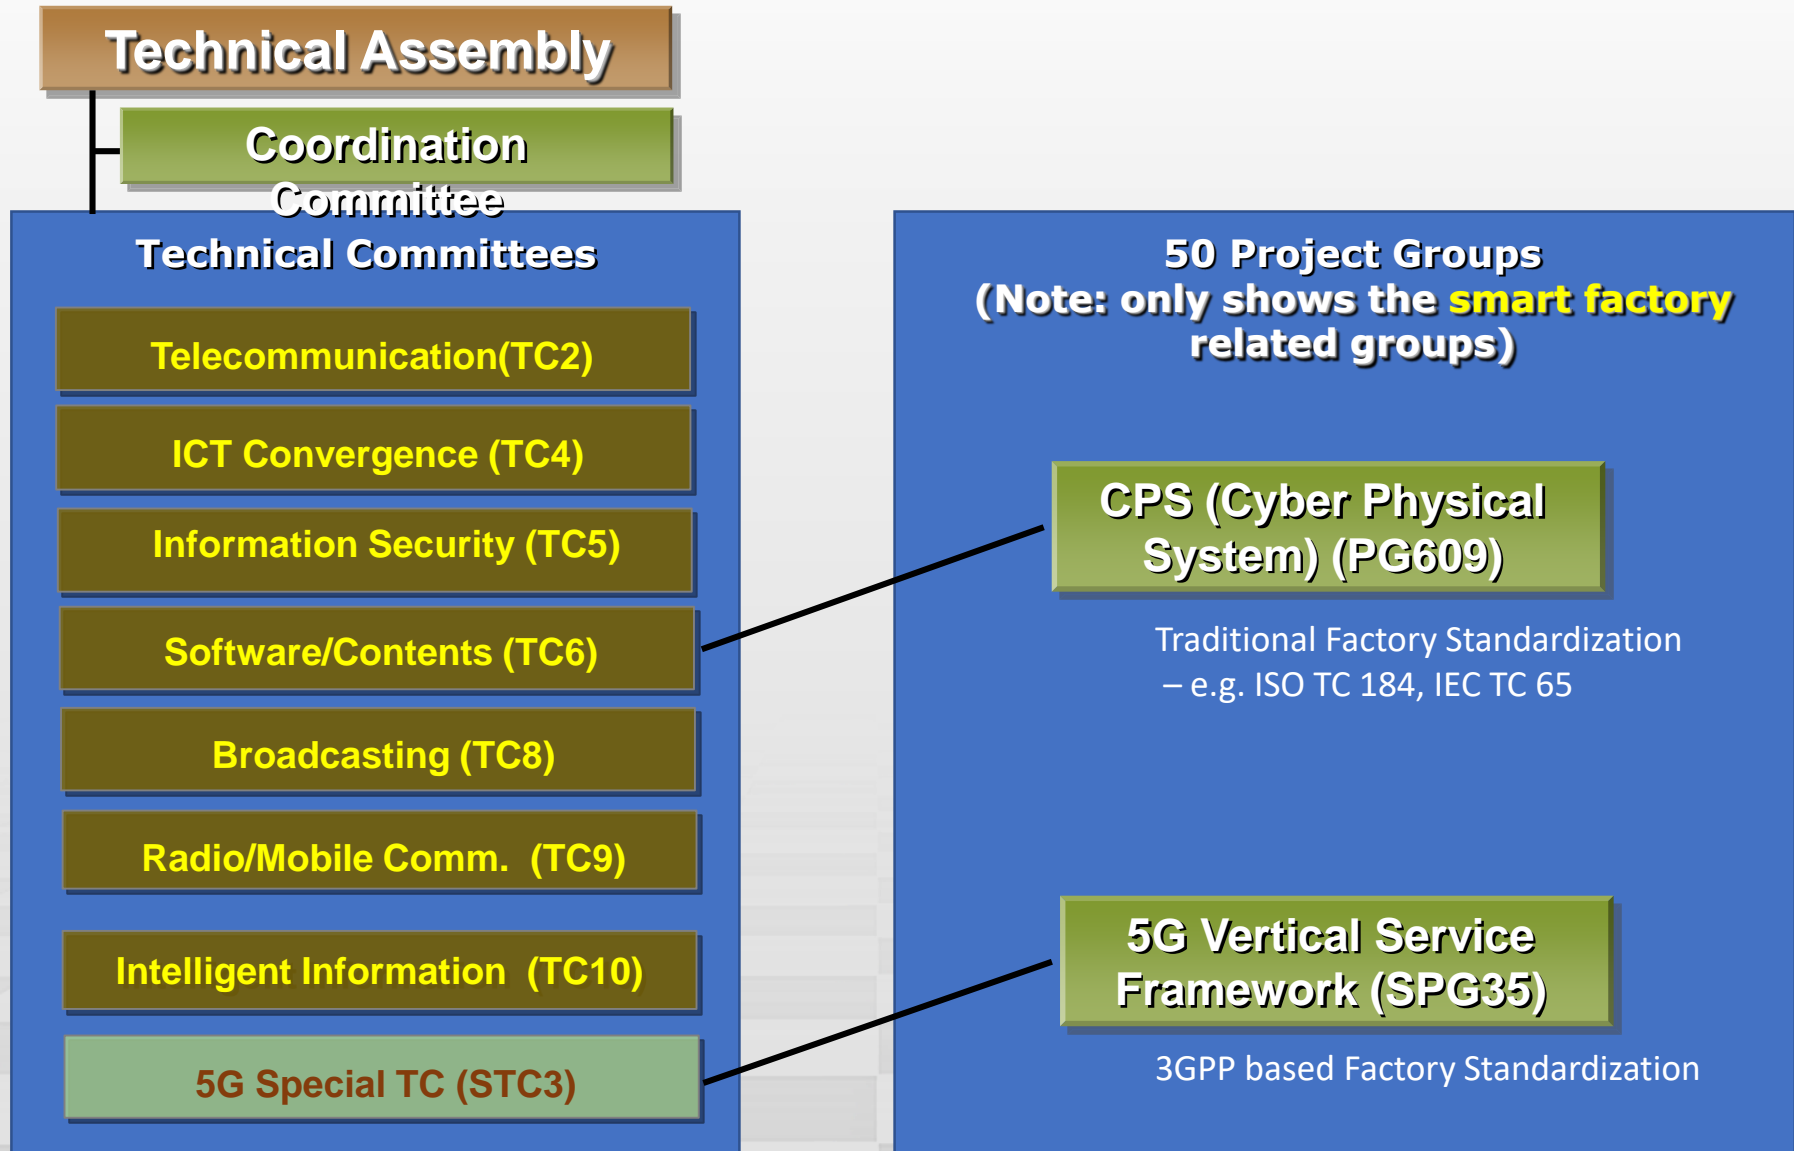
Technical Assembly

Coordination Committee

Technical Committees

Telecommunication(TC2)

ICT Convergence (TC4)

Information Security (TC5)

Software/Contents (TC6)

Broadcasting (TC8)

Radio/Mobile Comm. (TC9)

Intelligent Information (TC10)

5G Special TC (STC3)

50 Project Groups
(Note: only shows the smart factory related groups)

CPS (Cyber Physical System) (PG609)

Traditional Factory Standardization – e.g. ISO TC 184, IEC TC 65

5G Vertical Service Framework (SPG35)

3GPP based Factory Standardization